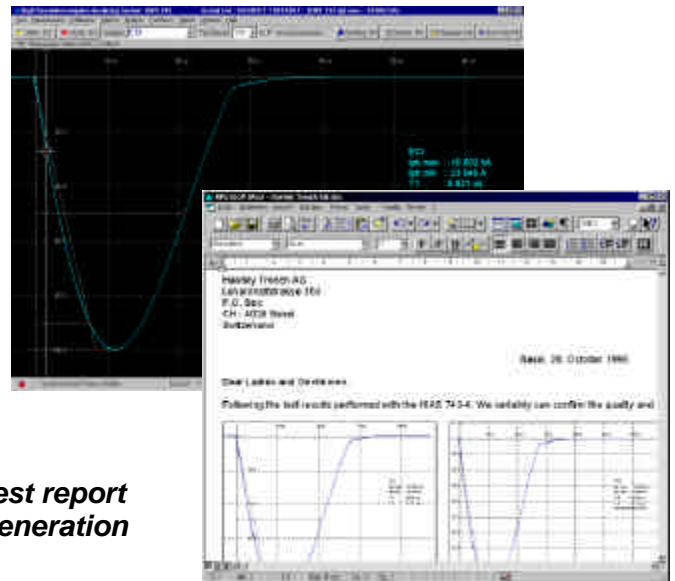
Haefely Trench AG
Lehenmattstrasse 353
P.O. Box
CH - 4028 Basel
Switzerland

Basel, 26. October 1998

Dear Ladies and Gentlemen

Following the test results performed with the HIAS 743-4. We certainly can confirm the quality and

est report
eneration